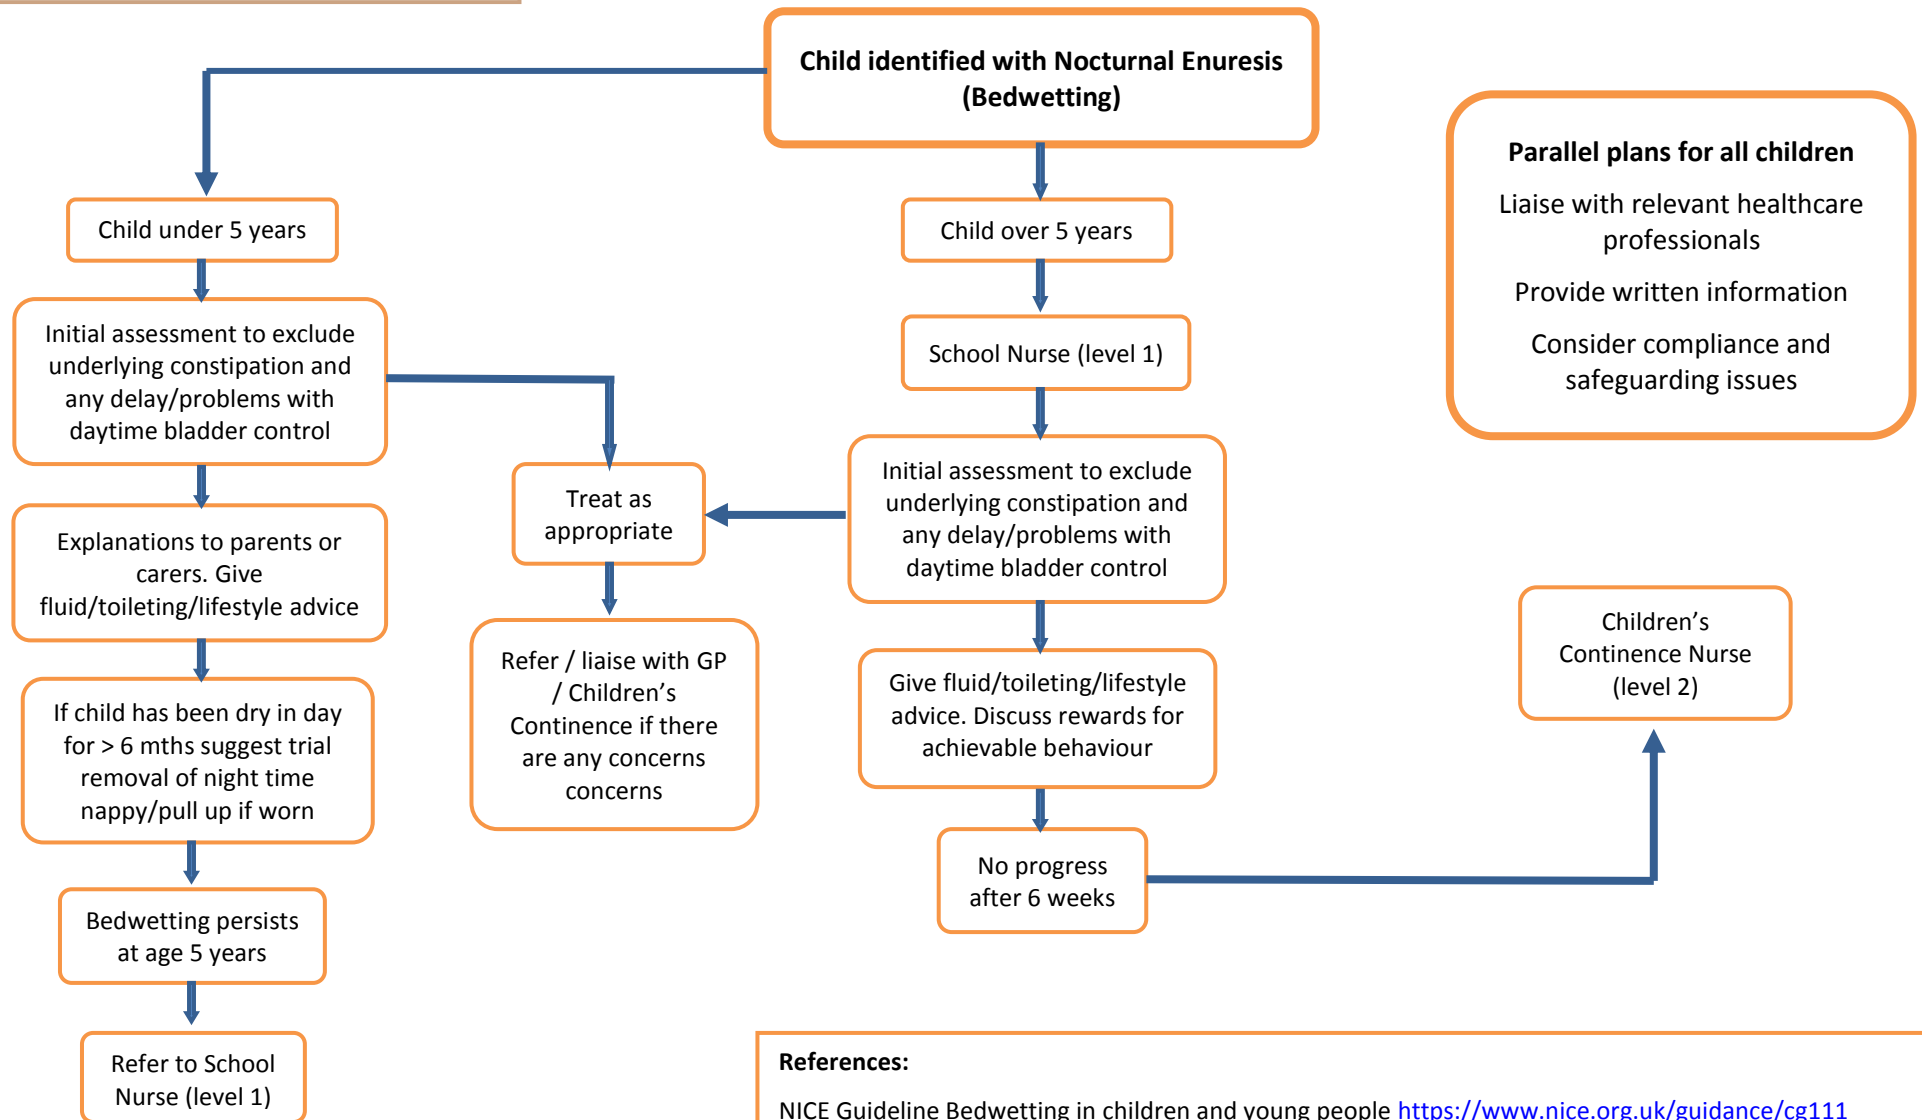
**Child identified with Nocturnal Enuresis (Bedwetting)**

Child under 5 years

Initial assessment to exclude underlying constipation and any delay/problems with daytime bladder control

Explanations to parents or carers. Give fluid/toileting/lifestyle advice

If child has been dry in day for > 6 mths suggest trial removal of night time nappy/pull up if worn

Bedwetting persists at age 5 years

Refer to School Nurse (level 1)

Treat as appropriate

Refer / liaise with GP / Children's Continence if there are any concerns concerns

Child over 5 years

School Nurse (level 1)

Initial assessment to exclude underlying constipation and any delay/problems with daytime bladder control

Give fluid/toileting/lifestyle advice. Discuss rewards for achievable behaviour

No progress after 6 weeks

**Parallel plans for all children**

Liaise with relevant healthcare professionals

Provide written information

Consider compliance and safeguarding issues

Children's Continence Nurse (level 2)

**References:**

NICE Guideline Bedwetting in children and young people https://www.nice.org.uk/guidance/cg111